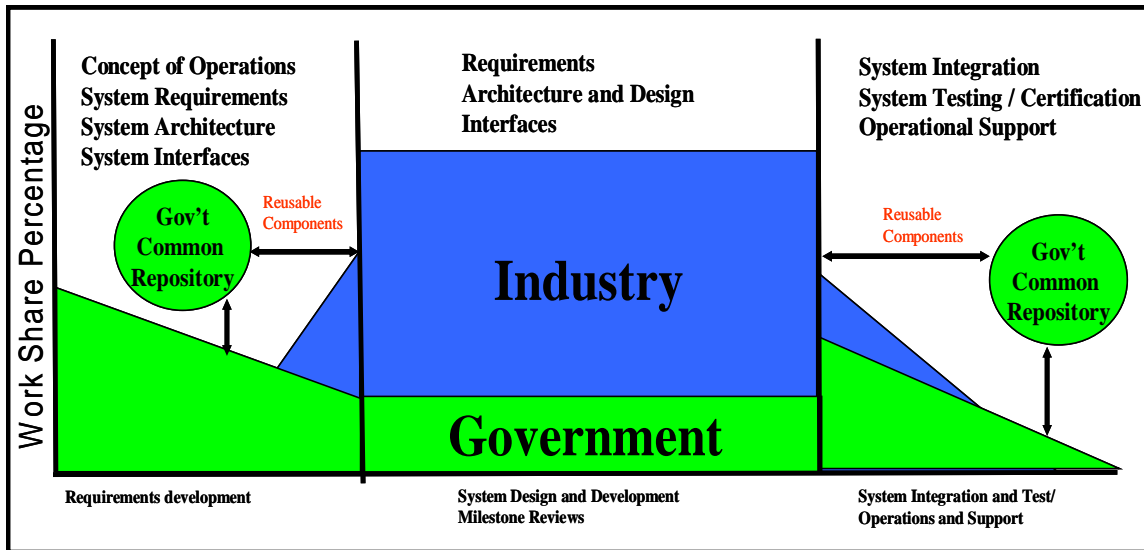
Work Share Percentage

Concept of Operations
System Requirements
System Architecture
System Interfaces

Requirements
Architecture and Design
Interfaces

System Integration
System Testing / Certification
Operational Support

Gov't Common Repository

Reusable Components

Industry

Reusable Components

Gov't Common Repository

Government

Requirements development

System Design and Development
Milestone Reviews

System Integration and Test/
Operations and Support